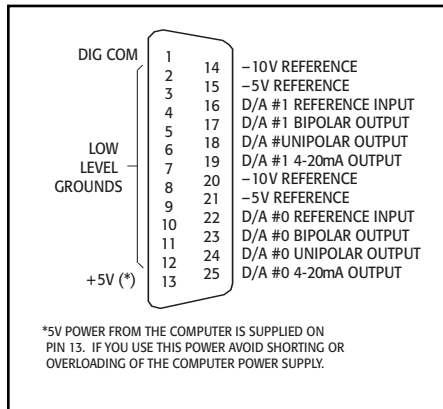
DIG COM

LOW LEVEL GROUNDS

+5V (*)

1
2
3
4
5
6
7
8
9
10
11
12
13

14
15
16
17
18
19
20
21
22
23
24
25

–10V REFERENCE
–5V REFERENCE
D/A #1 REFERENCE INPUT
D/A #1 BIPOLAR OUTPUT
D/A #UNIPOLAR OUTPUT
D/A #1 4-20mA OUTPUT
–10V REFERENCE
–5V REFERENCE
D/A #0 REFERENCE INPUT
D/A #0 BIPOLAR OUTPUT
D/A #0 UNIPOLAR OUTPUT
D/A #0 4-20mA OUTPUT

*5V POWER FROM THE COMPUTER IS SUPPLIED ON PIN 13. IF YOU USE THIS POWER AVOID SHORTING OR OVERLOADING OF THE COMPUTER POWER SUPPLY.